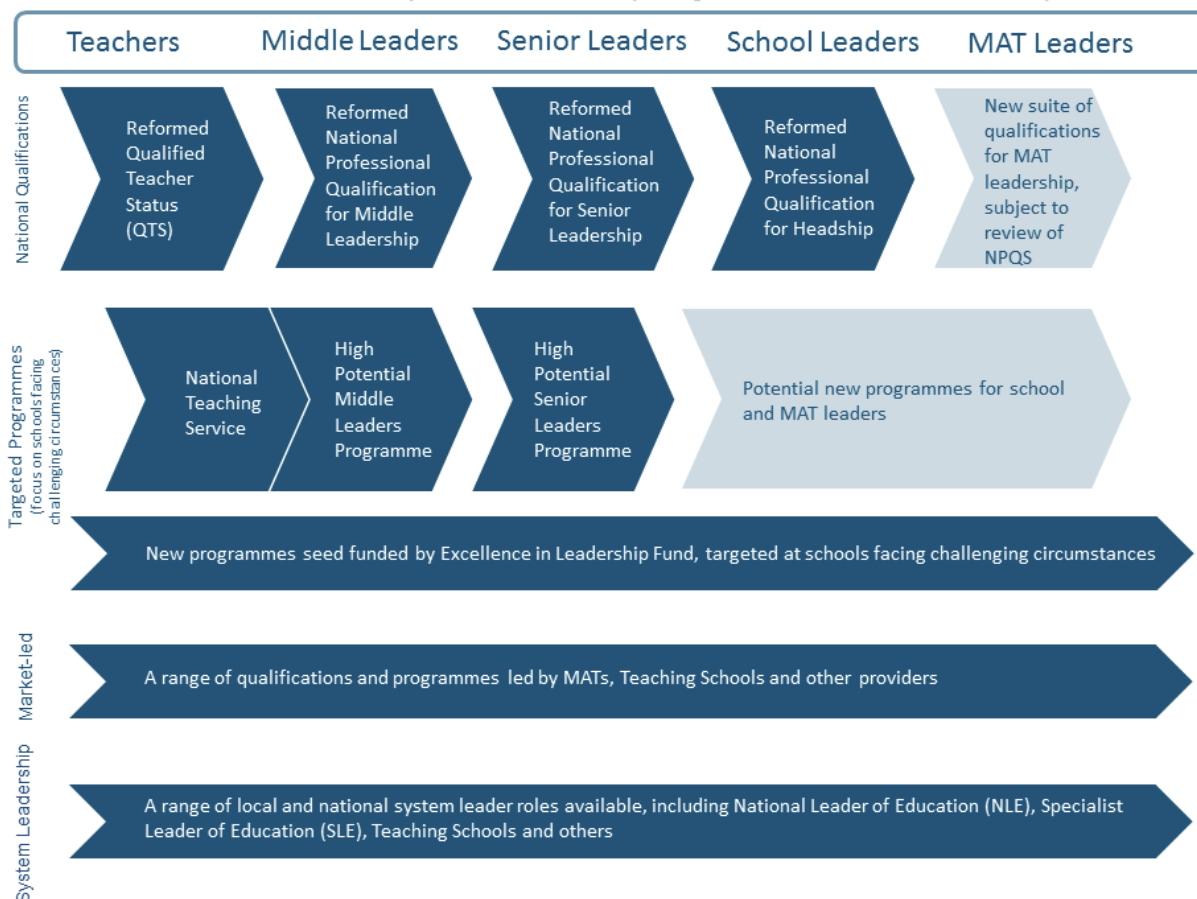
Teachers Middle Leaders Senior Leaders School Leaders MAT Leaders

National Qualifications

Reformed Qualified Teacher Status (QTS)

Reformed National Professional Qualification for Middle Leadership

Reformed National Professional Qualification for Senior Leadership

Reformed National Professional Qualification for Headship

New suite of qualifications for MAT leadership, subject to review of NPQS

Targeted Programmes (focus on schools facing challenging circumstances)

National Teaching Service

High Potential Middle Leaders Programme

High Potential Senior Leaders Programme

Potential new programmes for school and MAT leaders

New programmes seed funded by Excellence in Leadership Fund, targeted at schools facing challenging circumstances

Market-led

A range of qualifications and programmes led by MATs, Teaching Schools and other providers

System Leadership

A range of local and national system leader roles available, including National Leader of Education (NLE), Specialist Leader of Education (SLE), Teaching Schools and others